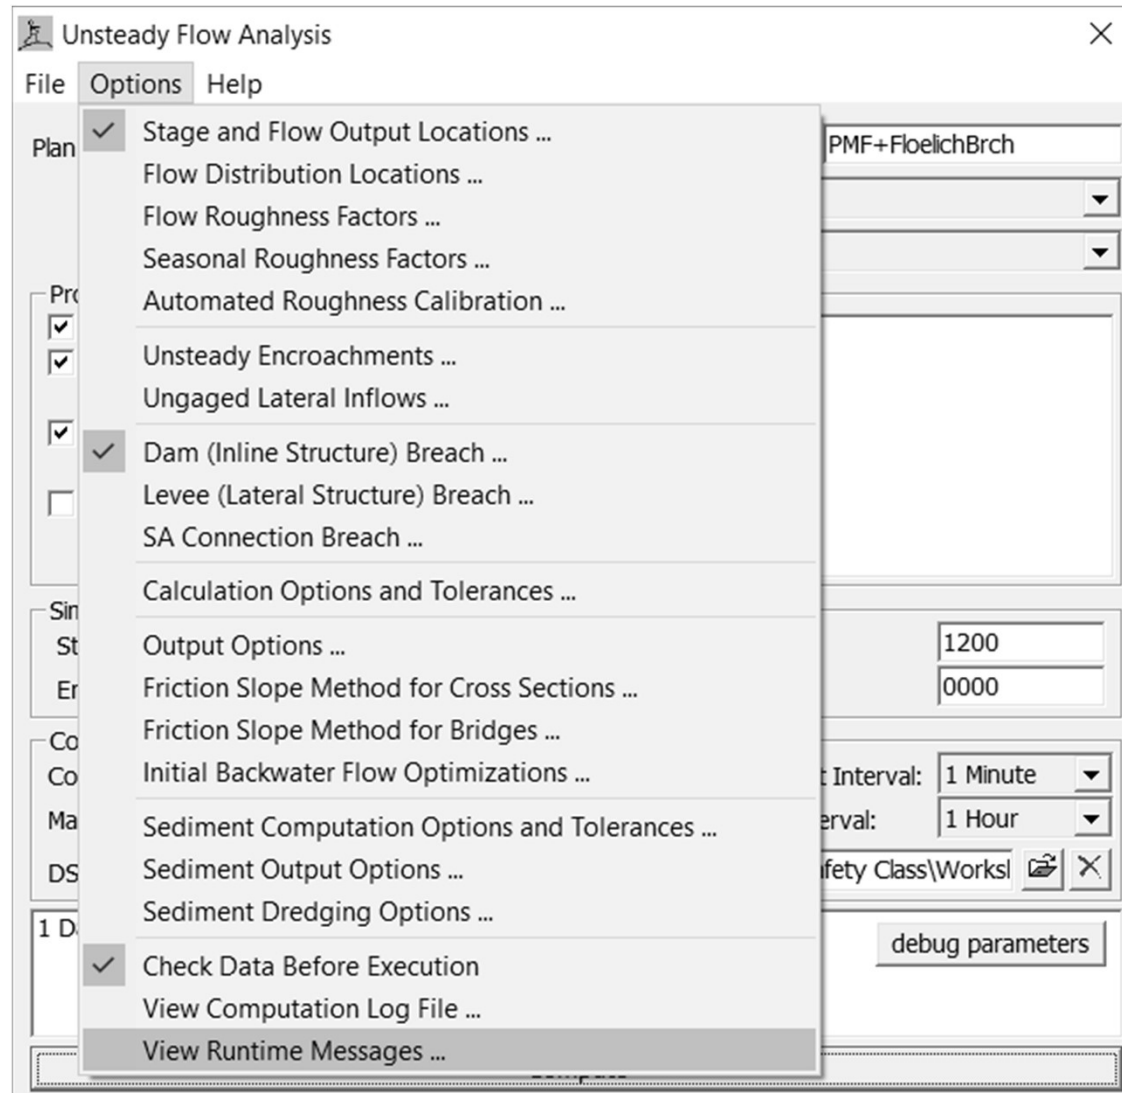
Unsteady Flow Analysis
File Options Help

Plan

Stage and Flow Output Locations ...
Flow Distribution Locations ...
Flow Roughness Factors ...
Seasonal Roughness Factors ...
Automated Roughness Calibration ...

Unsteady Encroachments ...
Ungaged Lateral Inflows ...

Dam (Inline Structure) Breach ...
Levee (Lateral Structure) Breach ...
SA Connection Breach ...

Calculation Options and Tolerances ...

Output Options ...
Friction Slope Method for Cross Sections ...
Friction Slope Method for Bridges ...
Initial Backwater Flow Optimizations ...

Sediment Computation Options and Tolerances ...
Sediment Output Options ...
Sediment Dredging Options ...

Check Data Before Execution
View Computation Log File ...
View Runtime Messages ...

PMF+FloelichBrch

Pr
Sin
St
Er
Co
Co
Ma
DS
1 D

1200
0000
t Interval: 1 Minute
erval: 1 Hour
fety Class\Worksl

debug parameters

Compute